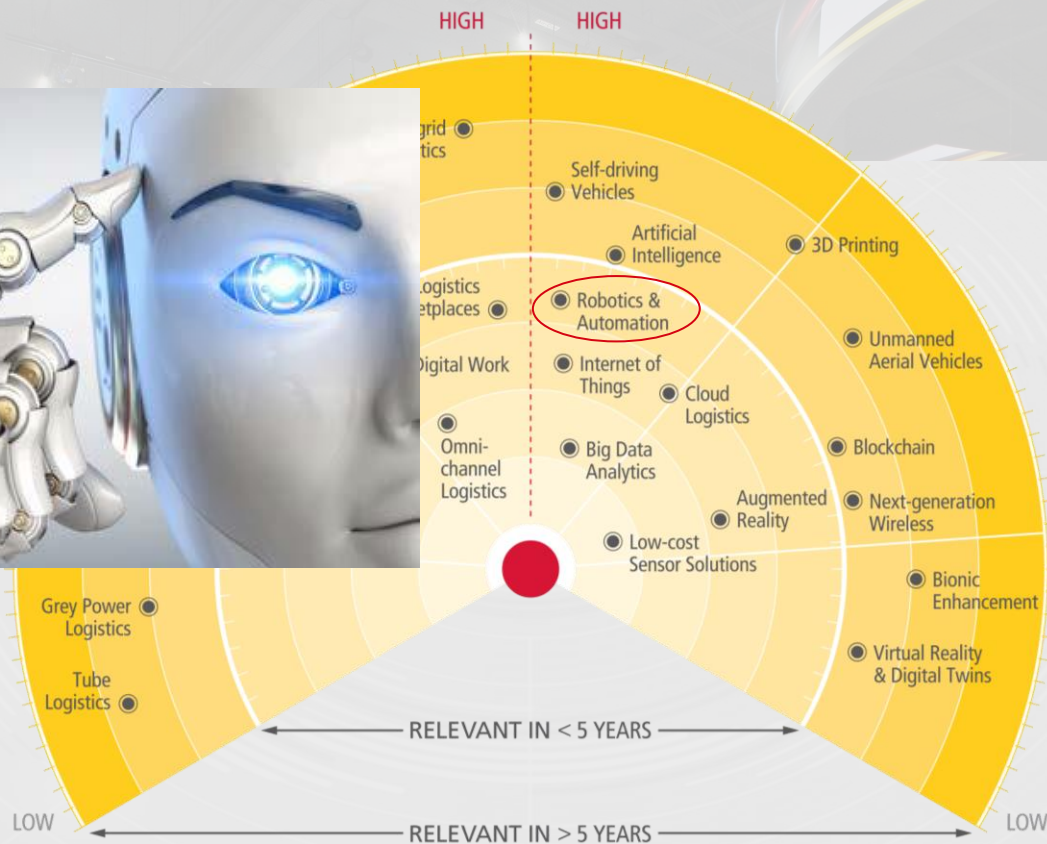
HIGH
HIGH

grid
tics

Self-driving
Vehicles

Artificial
Intelligence

3D Printing

Logistics
etplaces

Robotics &
Automation

Unmanned
Aerial Vehicles

Digital Work

Internet of
Things

Cloud
Logistics

Omni-
channel
Logistics

Big Data
Analytics

Blockchain

Augmented
Reality

Next-generation
Wireless

Low-cost
Sensor Solutions

Bionic
Enhancement

Grey Power
Logistics

Virtual Reality
& Digital Twins

Tube
Logistics

RELEVANT IN < 5 YEARS

LOW

RELEVANT IN > 5 YEARS

LOW